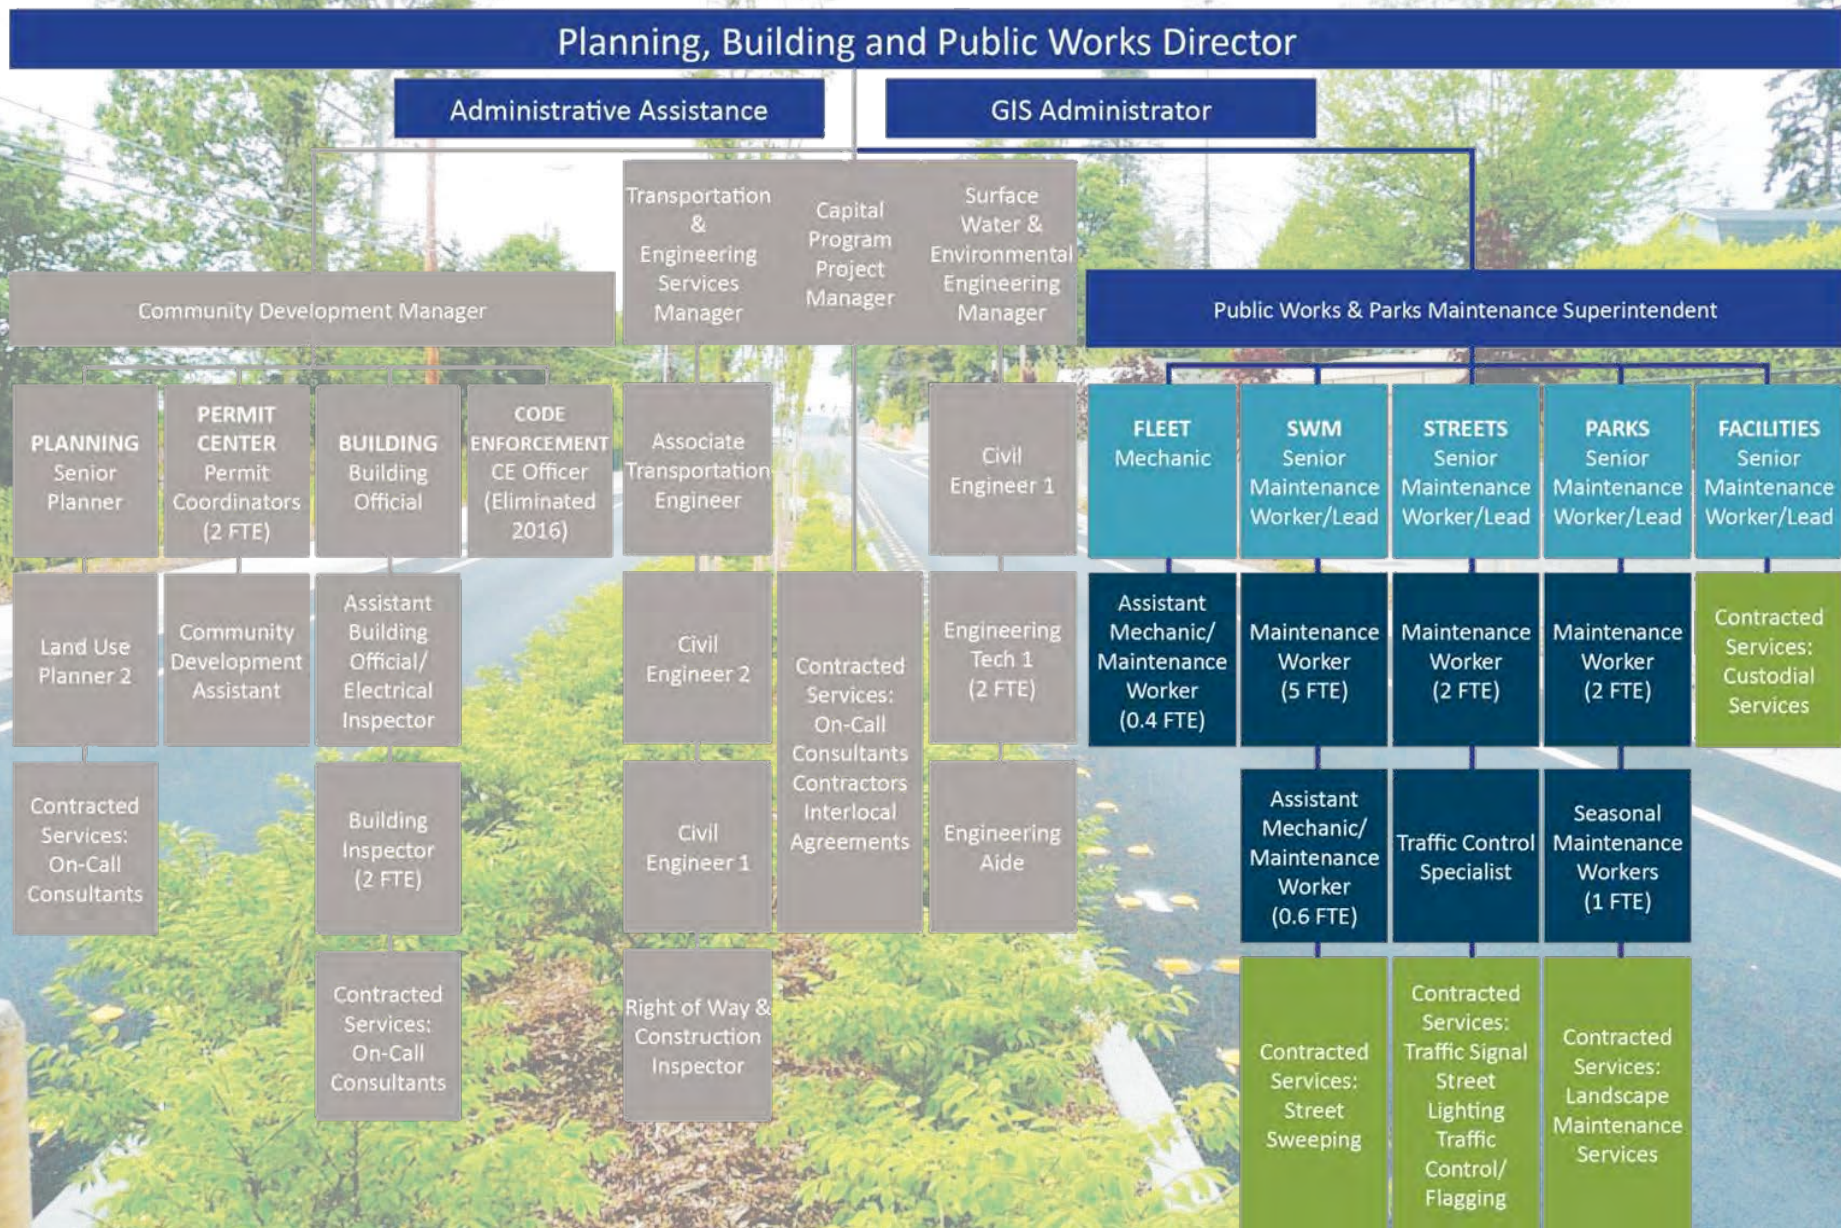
Planning, Building and Public Works Director

Administrative Assistance

GIS Administrator

Community Development Manager

Transportation & Engineering Services Manager

Capital Program Project Manager

Surface Water & Environmental Engineering Manager

Public Works & Parks Maintenance Superintendent

PLANNING Senior Planner

PERMIT CENTER Permit Coordinators (2 FTE)

BUILDING Building Official

CODE ENFORCEMENT CE Officer (Eliminated 2016)

Associate Transportation Engineer

Civil Engineer 1

FLEET Mechanic

SWM Senior Maintenance Worker/Lead

STREETS Senior Maintenance Worker/Lead

PARKS Senior Maintenance Worker/Lead

FACILITIES Senior Maintenance Worker/Lead

Land Use Planner 2

Community Development Assistant

Assistant Building Official/ Electrical Inspector

Civil Engineer 2

Contracted Services: On-Call Consultants Contractors Interlocal Agreements

Engineering Tech 1 (2 FTE)

Assistant Mechanic/ Maintenance Worker (0.4 FTE)

Maintenance Worker (5 FTE)

Maintenance Worker (2 FTE)

Maintenance Worker (2 FTE)

Contracted Services: Custodial Services

Contracted Services: On-Call Consultants

Building Inspector (2 FTE)

Civil Engineer 1

Engineering Aide

Assistant Mechanic/ Maintenance Worker (0.6 FTE)

Traffic Control Specialist

Seasonal Maintenance Workers (1 FTE)

Contracted Services: On-Call Consultants

Right of Way & Construction Inspector

Contracted Services: Street Sweeping

Contracted Services: Traffic Signal Street Lighting Traffic Control/ Flagging

Contracted Services: Landscape Maintenance Services